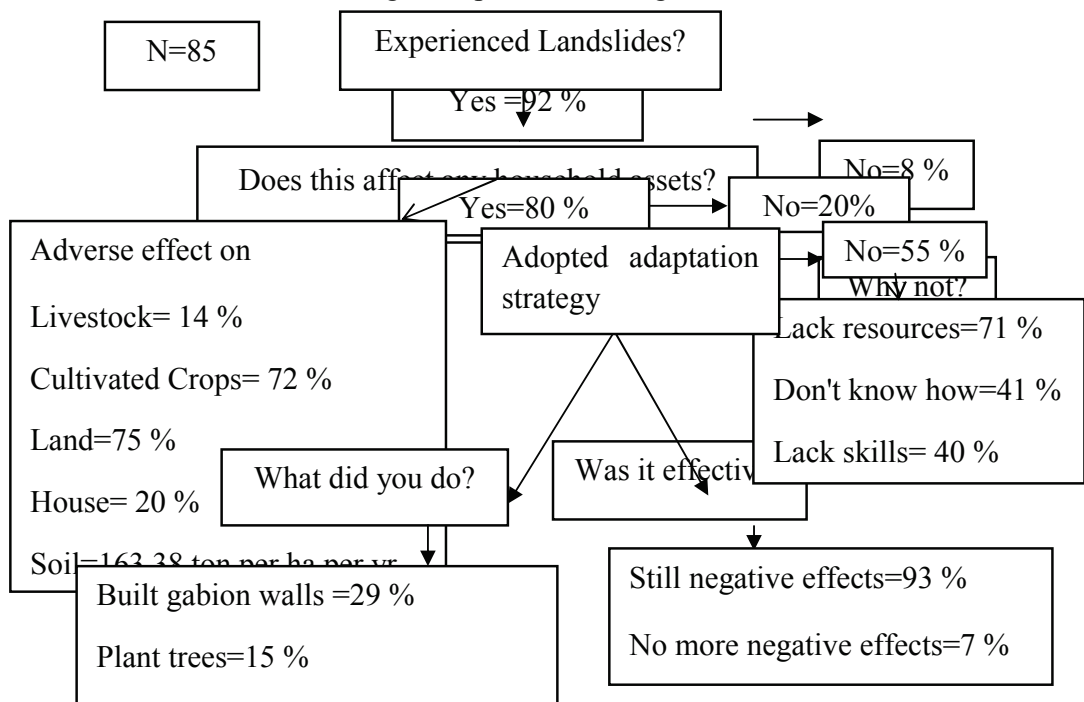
N=85

Experienced Landslides?

Yes =92 %

No=8 %

Does this affect any household assets?

Yes=80 %

No=20%

Adverse effect on

Livestock= 14 %

Cultivated Crops= 72 %

Land=75 %

House= 20 %

Soil=163.38 ton per ha per yr

Adopted adaptation strategy

No=55 %

Why not?

Lack resources=71 %

Don't know how=41 %

Lack skills= 40 %

What did you do?

Was it effectiv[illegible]

Built gabion walls =29 %

Plant trees=15 %

Still negative effects=93 %

No more negative effects=7 %